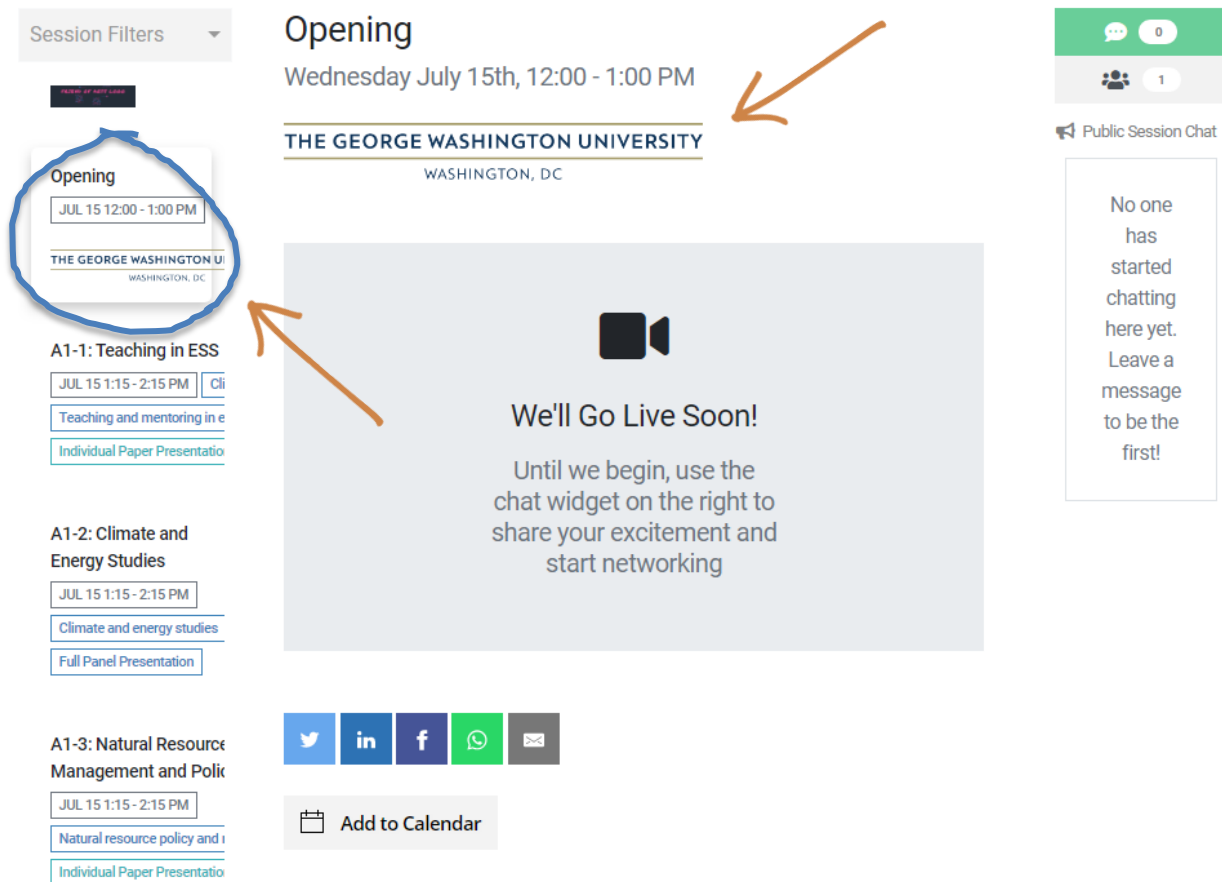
Session Filters

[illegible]

Opening
JUL 15 12:00 - 1:00 PM
THE GEORGE WASHINGTON U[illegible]
WASHINGTON, DC

A1-1: Teaching in ESS
JUL 15 1:15 - 2:15 PM
Cl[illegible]
Teaching and mentoring in e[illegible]
Individual Paper Presentatio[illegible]

A1-2: Climate and Energy Studies
JUL 15 1:15 - 2:15 PM
Climate and energy studies
Full Panel Presentation

A1-3: Natural Resource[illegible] Management and Polic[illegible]
JUL 15 1:15 - 2:15 PM
Natural resource policy and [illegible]
Individual Paper Presentatio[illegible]

Opening
Wednesday July 15th, 12:00 - 1:00 PM

THE GEORGE WASHINGTON UNIVERSITY
WASHINGTON, DC

We'll Go Live Soon!
Until we begin, use the chat widget on the right to share your excitement and start networking

Add to Calendar

0
1
Public Session Chat

No one has started chatting here yet. Leave a message to be the first!